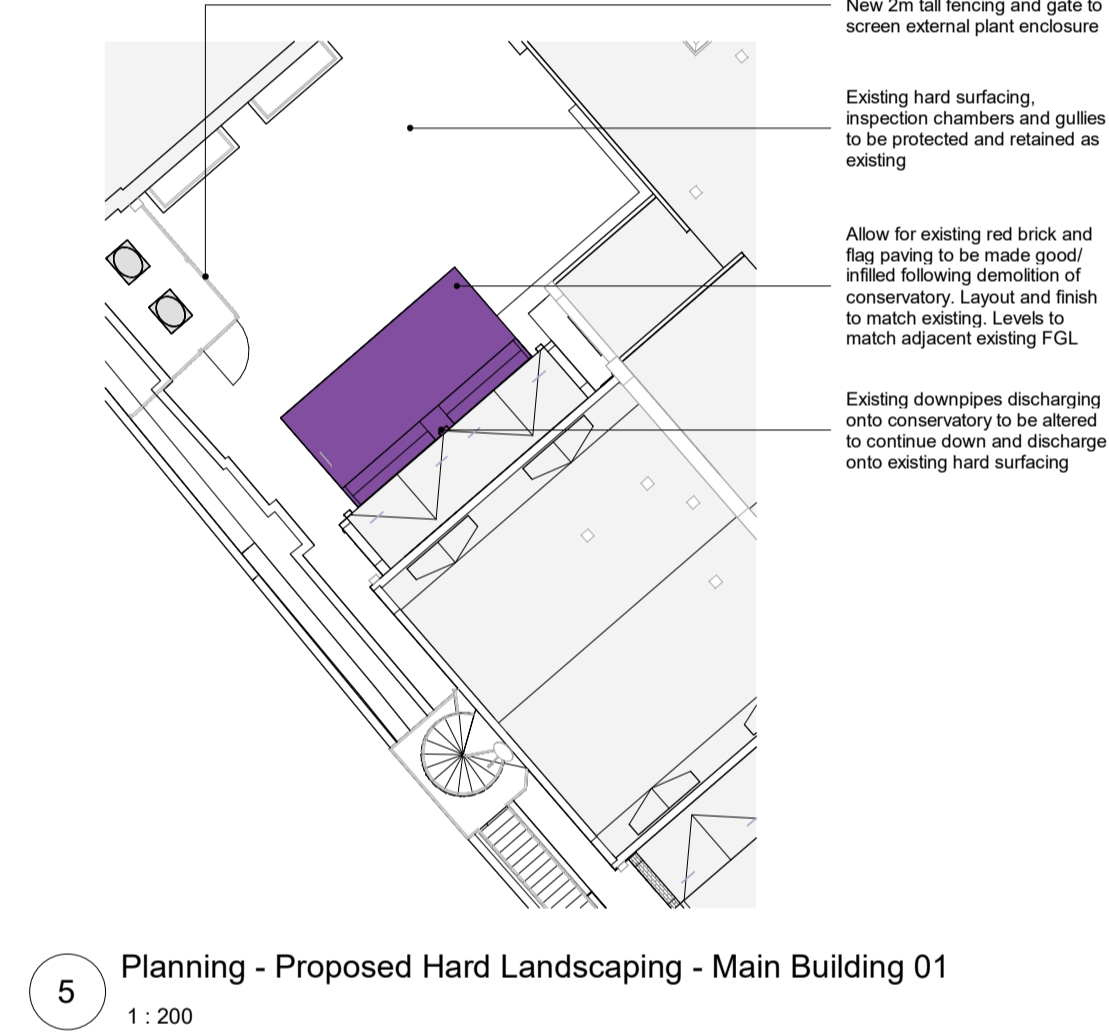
New 2m tall fencing and gate to screen external plant enclosure

Existing hard surfacing, inspection chambers and gullies to be protected and retained as existing

Allow for existing red brick and flag paving to be made good/ infilled following demolition of conservatory. Layout and finish to match existing. Levels to match adjacent existing FGL

Existing downpipes discharging onto conservatory to be altered to continue down and discharge onto existing hard surfacing

5

Planning - Proposed Hard Landscaping - Main Building 01

1 : 200